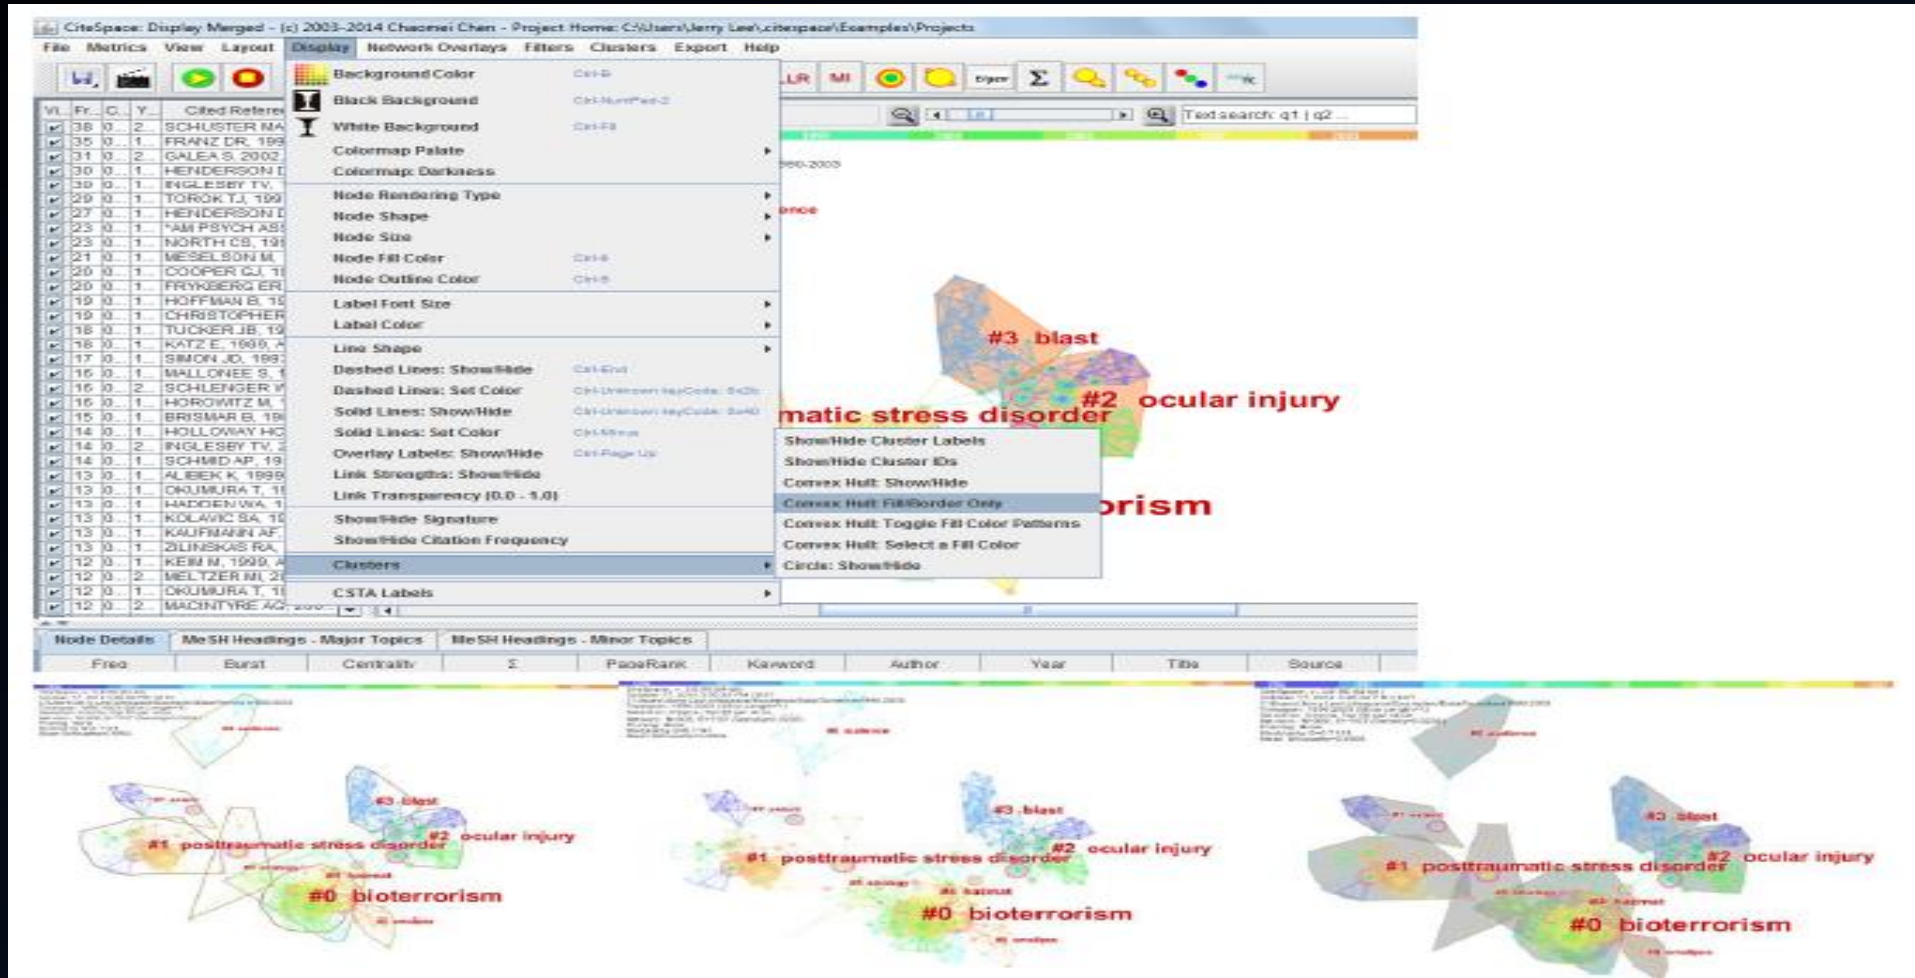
CiteSpace: Display Merged - (c) 2003-2014 Chaomei Chen - Project Home: C:\Users\Jerry Lee\.citespace\Examples\Projects

File Metrics View Layout Display Network Overlays Filters Clusters Export Help

Background Color Ctrl-B
Black Background Ctrl-NumPad-2
White Background Ctrl-F8
Colormap Palate
Colormap Darkness
Node Rendering Type
Node Shape
Node Size
Node Fill Color Ctrl-8
Node Outline Color Ctrl-9
Label Font Size
Label Color
Line Shape
Dashed Lines: Show/Hide Ctrl-End
Dashed Lines: Set Color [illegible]
Solid Lines: Show/Hide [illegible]
Solid Lines: Set Color Ctrl-Minus
Overlay Labels: Show/Hide Ctrl-Page Up
Link Strengths: Show/Hide
Link Transparency [0.0 - 1.0]
Show/Hide Signature
Show/Hide Citation Frequency
Clusters
CSTA Labels

Show/Hide Cluster Labels
Show/Hide Cluster IDs
Convex Hull: Show/Hide
Convex Hull: Fill/Border Only
Convex Hull: Toggle Fill Color Patterns
Convex Hull: Select a Fill Color
Circle: Show/Hide

Text search: q1 | q2 ...

| Vi... | Fr... | C... | Y... | Cited Refere... |
|---|---|---|---|---|
| | 38 | 0... | 2... | SCHUSTER MA |
| | 35 | 0... | 1... | FRANZ DR, 199 |
| | 31 | 0... | 2... | GALEA S, 2002 |
| | 30 | 0... | 1... | HENDERSON I |
| | 30 | 0... | 1... | INGLESBY TV, |
| | 29 | 0... | 1... | TOROK TJ, 199 |
| | 27 | 0... | 1... | HENDERSON I |
| | 23 | 0... | 1... | *AM PSYCH AS |
| | 23 | 0... | 1... | NORTH CS, 19 |
| | 21 | 0... | 1... | MESELSON M, |
| | 20 | 0... | 1... | COOPER GJ, 1 |
| | 20 | 0... | 1... | FRYKBERG ER |
| | 19 | 0... | 1... | HOFFMAN B, 1 |
| | 19 | 0... | 1... | CHRISTOPHER |
| | 18 | 0... | 1... | TUCKER JB, 19 |
| | 18 | 0... | 1... | KATZ E, 1999, |
| | 17 | 0... | 1... | SIMON JD, 199 |
| | 16 | 0... | 1... | MALLONEE S, |
| | 16 | 0... | 2... | SCHLENGER W |
| | 16 | 0... | 1... | HOROWITZ M, |
| | 15 | 0... | 1... | BRISMAR B, 19 |
| | 14 | 0... | 1... | HOLLOWAY HC |
| | 14 | 0... | 2... | INGLESBY TV, |
| | 14 | 0... | 1... | SCHMID AP, 19 |
| | 13 | 0... | 1... | ALIBEK K, 1999 |
| | 13 | 0... | 1... | OKUMURA T, 1 |
| | 13 | 0... | 1... | HADDEN WA, 1 |
| | 13 | 0... | 1... | KOLAVIC SA, 1 |
| | 13 | 0... | 1... | KAUFMANN AF |
| | 13 | 0... | 1... | ZILINSKAS RA, |
| | 12 | 0... | 1... | KEIM M, 1999, |
| | 12 | 0... | 2... | MELTZER MI, 2 |
| | 12 | 0... | 1... | OKUMURA T, 1 |
| | 12 | 0... | 2... | MACINTYRE AG |

#3 blast
#2 ocular injury
matic stress disorder
orism

Node Details | MeSH Headings - Major Topics | MeSH Headings - Minor Topics
Freq | Burst | Centrality | Σ | PageRank | Keyword | Author | Year | Title | Source

#3 blast
#2 ocular injury
#1 posttraumatic stress disorder
#0 bioterrorism

#3 blast
#2 ocular injury
#1 posttraumatic stress disorder
#0 bioterrorism

#3 blast
#2 ocular injury
#1 posttraumatic stress disorder
#0 bioterrorism